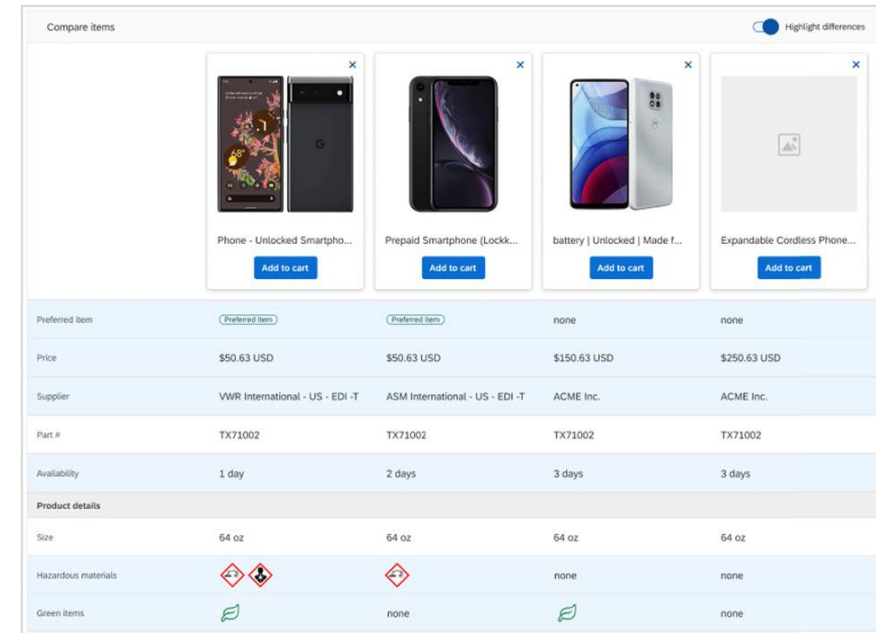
Compare items

Highlight differences

×

Phone - Unlocked Smartpho...

Add to cart

×

Prepaid Smartphone (Lockk...

Add to cart

×

battery | Unlocked | Made f...

Add to cart

×

Expandable Cordless Phone...

Add to cart

| | | | | |
|---|---|---|---|---|
| Preferred item | Preferred item | Preferred item | none | none |
| Price | \$50.63 USD | \$50.63 USD | \$150.63 USD | \$250.63 USD |
| Supplier | VWR International - US - EDI -T | ASM International - US - EDI -T | ACME Inc. | ACME Inc. |
| Part # | TX71002 | TX71002 | TX71002 | TX71002 |
| Availability | 1 day | 2 days | 3 days | 3 days |
| Product details | | | | |
| Size | 64 oz | 64 oz | 64 oz | 64 oz |
| Hazardous materials | | | none | none |
| Green items | | none | | none |